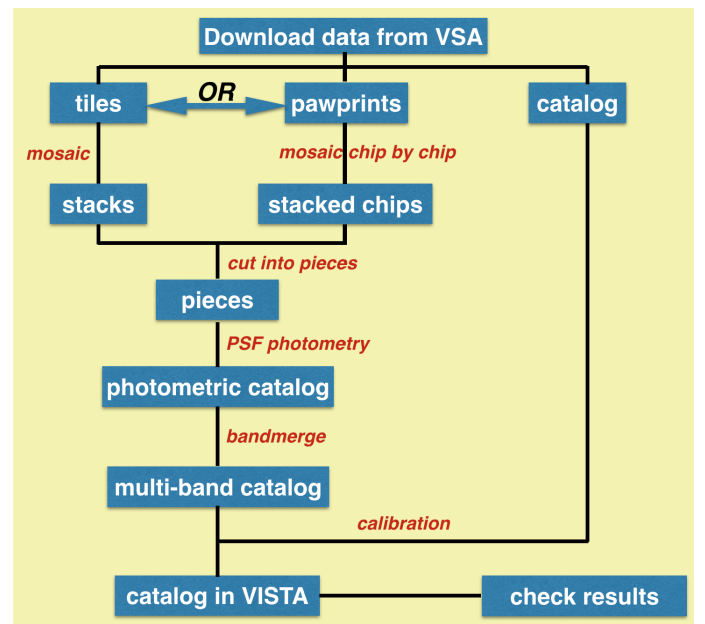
Download data from VSA

tiles

OR

pawprints

catalog

mosaic

mosaic chip by chip

stacks

stacked chips

cut into pieces

pieces

PSF photometry

photometric catalog

bandmerge

multi-band catalog

calibration

catalog in VISTA

check results